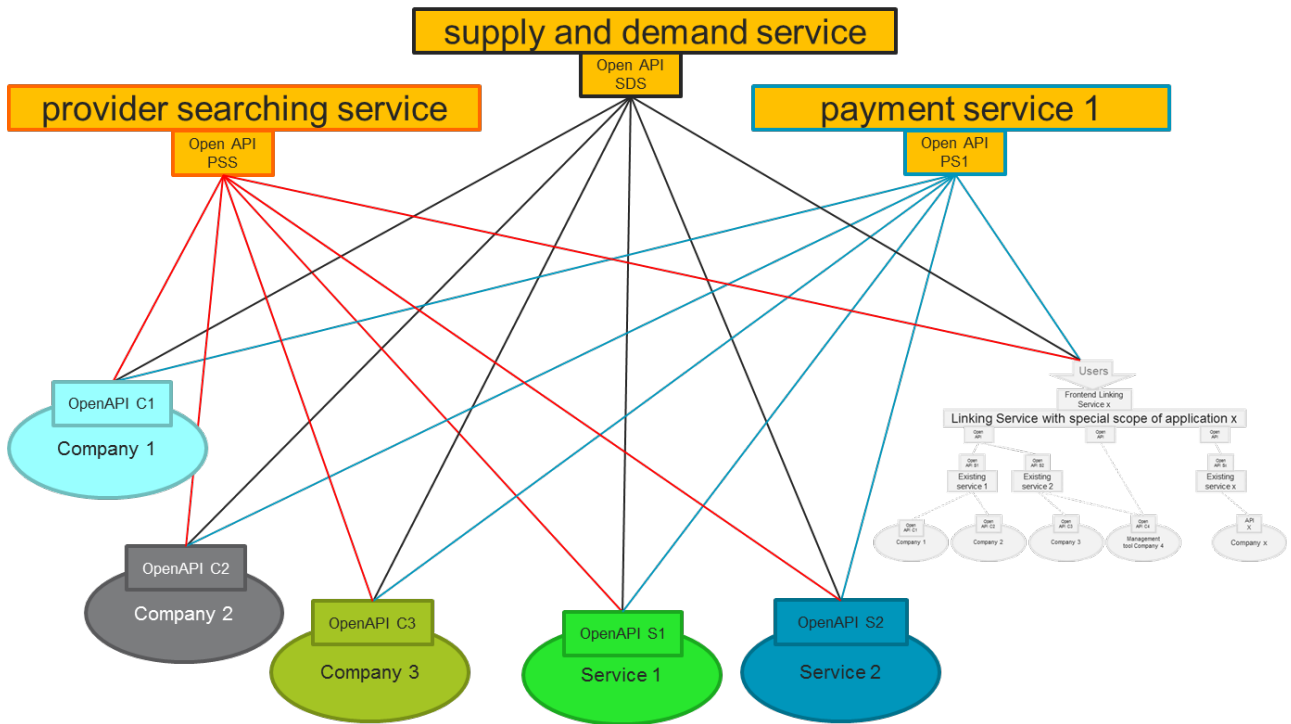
supply and demand service
Open API
SDS

provider searching service
Open API
PSS

payment service 1
Open API
PS1

OpenAPI C1
Company 1

OpenAPI C2
Company 2

OpenAPI C3
Company 3

OpenAPI S1
Service 1

OpenAPI S2
Service 2

Users
Frontend Linking Service x
Linking Service with special scope of application x
Open API
Open API
Open API
Open API S1
Open API S2
Open API Sx
Existing service 1
Existing service 2
Existing service x
Open API C1
Open API C2
Open API C3
Open API C4
API X
Company 1
Company 2
Company 3
Management tool Company 4
Company x